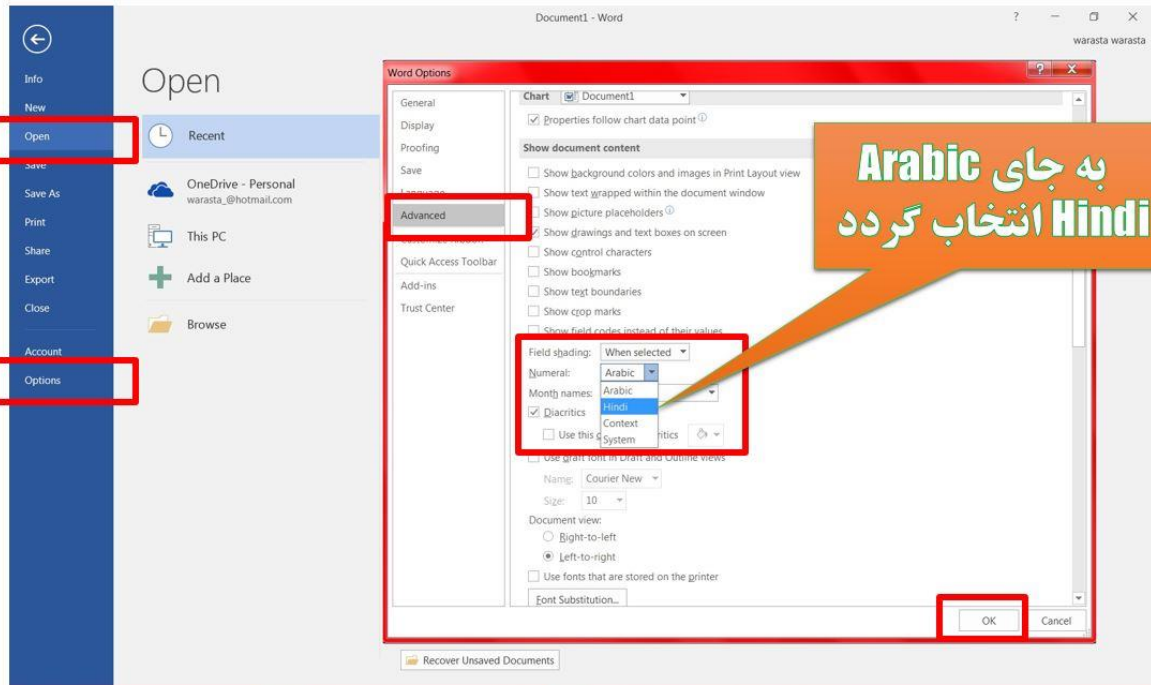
Document1 - Word

? − □ ×

warasta warasta

Info

New

Open

Save

Save As

Print

Share

Export

Close

Account

Options

Open

Recent

OneDrive - Personal
warasta_@hotmail.com

This PC

Add a Place

Browse

Word Options

General

Display

Proofing

Save

Language

Advanced

Customize Ribbon

Quick Access Toolbar

Add-ins

Trust Center

Chart Document1

Properties follow chart data point

Show document content

Show background colors and images in Print Layout view

Show text wrapped within the document window

Show picture placeholders

Show drawings and text boxes on screen

Show control characters

Show bookmarks

Show text boundaries

Show crop marks

Show field codes instead of their values

Field shading: When selected

Numeral: Arabic

Month names:

Arabic
Hindi
Context
System

Diacritics

Use this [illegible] diacritics

Use draft font in Draft and Outline views

Name: Courier New

Size: 10

Document view:

Right-to-left

Left-to-right

Use fonts that are stored on the printer

Font Substitution...

OK

Cancel

Recover Unsaved Documents

به جای Arabic
Hindi انتخاب گردد